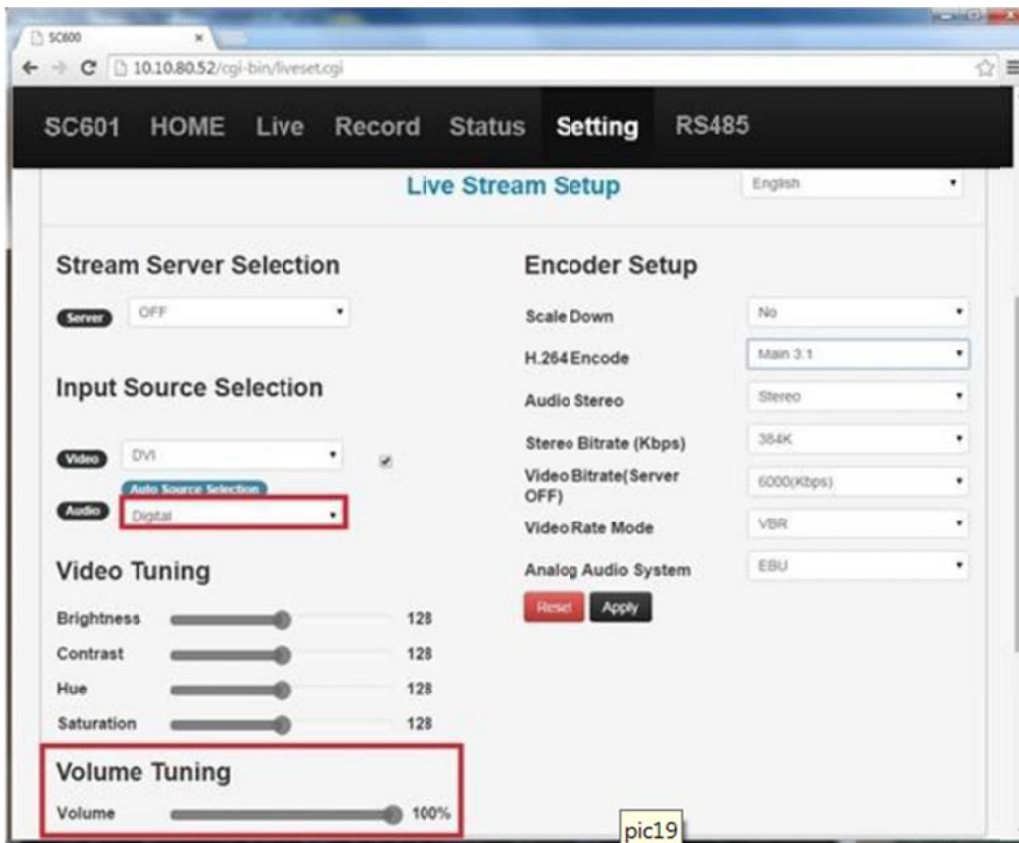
SC600 ×

10.10.80.52/cgi-bin/liveset.cgi

SC601 HOME Live Record Status Setting RS485

Live Stream Setup

English

Stream Server Selection

Server OFF

Input Source Selection

Video DVI

Auto Source Selection

Audio Digital

Video Tuning

Brightness 128

Contrast 128

Hue 128

Saturation 128

Volume Tuning

Volume 100%

Encoder Setup

Scale Down No

H.264 Encode Main 3.1

Audio Stereo Stereo

Stereo Bitrate (Kbps) 384K

Video Bitrate(Server OFF) 6000(Kbps)

Video Rate Mode VBR

Analog Audio System EBU

Reset Apply

pic19